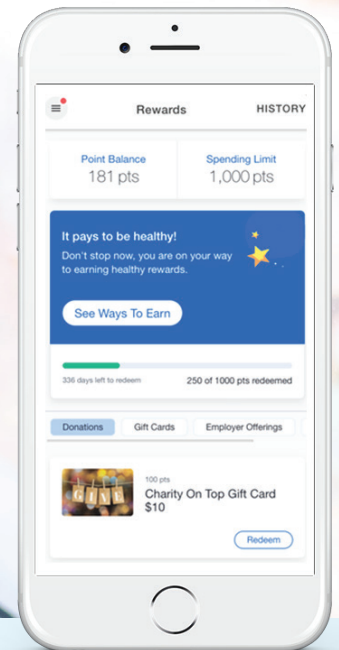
Rewards

HISTORY

Point Balance
181 pts

Spending Limit
1,000 pts

It pays to be healthy!
Don't stop now, you are on your way to earning healthy rewards.

See Ways To Earn

336 days left to redeem

250 of 1000 pts redeemed

Donations

Gift Cards

Employer Offerings

GIVE

100 pts
Charity On Top Gift Card $10

Redeem